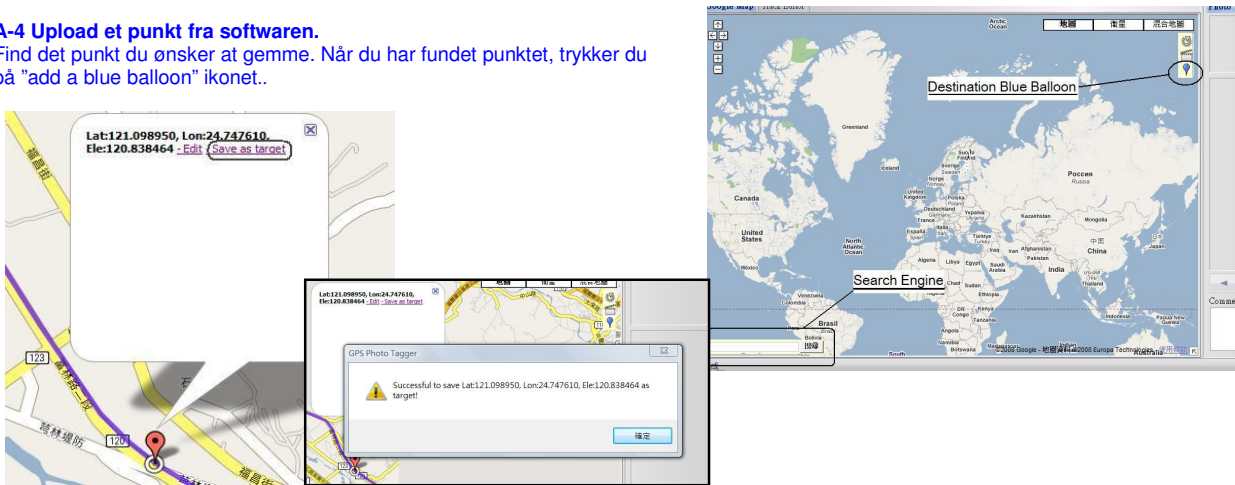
A-4 Upload et punkt fra softwaren.
Find det punkt du ønsker at gemme. Når du har fundet punktet, trykker du på "add a blue balloon" ikonet..

Lat:121.098950, Lon:24.747610, Ele:120.838464 - Edit Save as target

123

120

Lat:121.098950, Lon:24.747610, Ele:120.838464 - Edit - Save as target

地圖 衛星 混合地圖

GPS Photo Tagger

Successful to save Lat:121.098950, Lon:24.747610, Ele:120.838464 as target!

確定

Google Map

地圖 衛星 混合地圖

Destination Blue Balloon

Arctic Ocean

Greenland

Iceland

Россия

Canada

United States

North Atlantic Ocean

Kazakhstan

Mongolia

China

India

Japan

Search Engine

Brasil

Indonesia

Papua New Guinea

Australia

South

©2008 Google - 地圖資料©2008 Europa Technologies

Comme

Photo